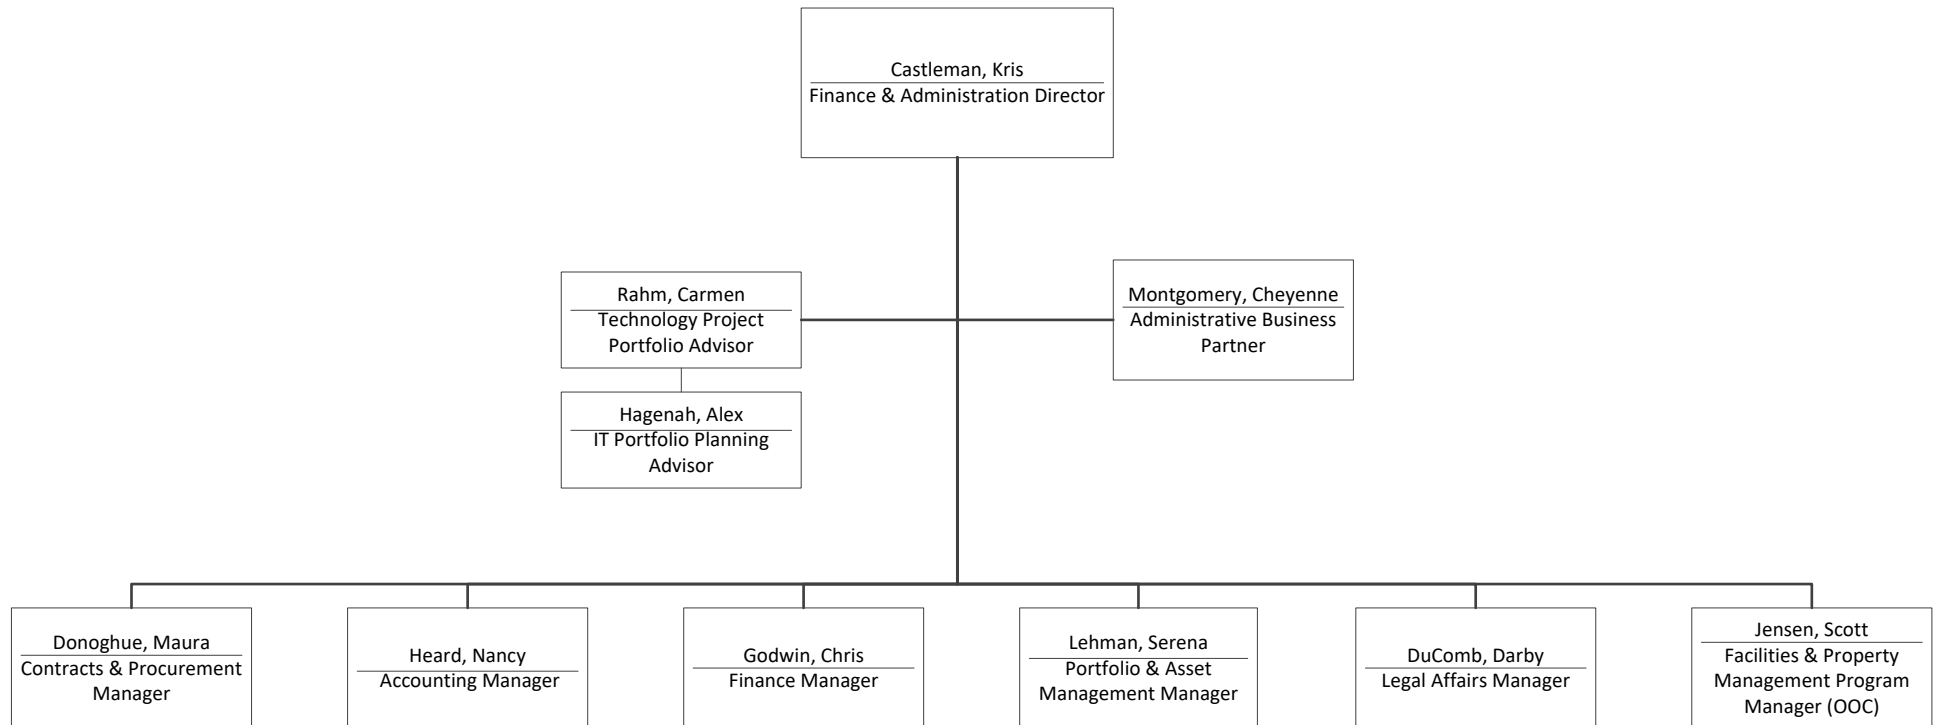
Castleman, Kris
Finance & Administration Director

Rahm, Carmen
Technology Project Portfolio Advisor

Hagenah, Alex
IT Portfolio Planning Advisor

Montgomery, Cheyenne
Administrative Business Partner

Donoghue, Maura
Contracts & Procurement Manager

Heard, Nancy
Accounting Manager

Godwin, Chris
Finance Manager

Lehman, Serena
Portfolio & Asset Management Manager

DuComb, Darby
Legal Affairs Manager

Jensen, Scott
Facilities & Property Management Program Manager (OOC)